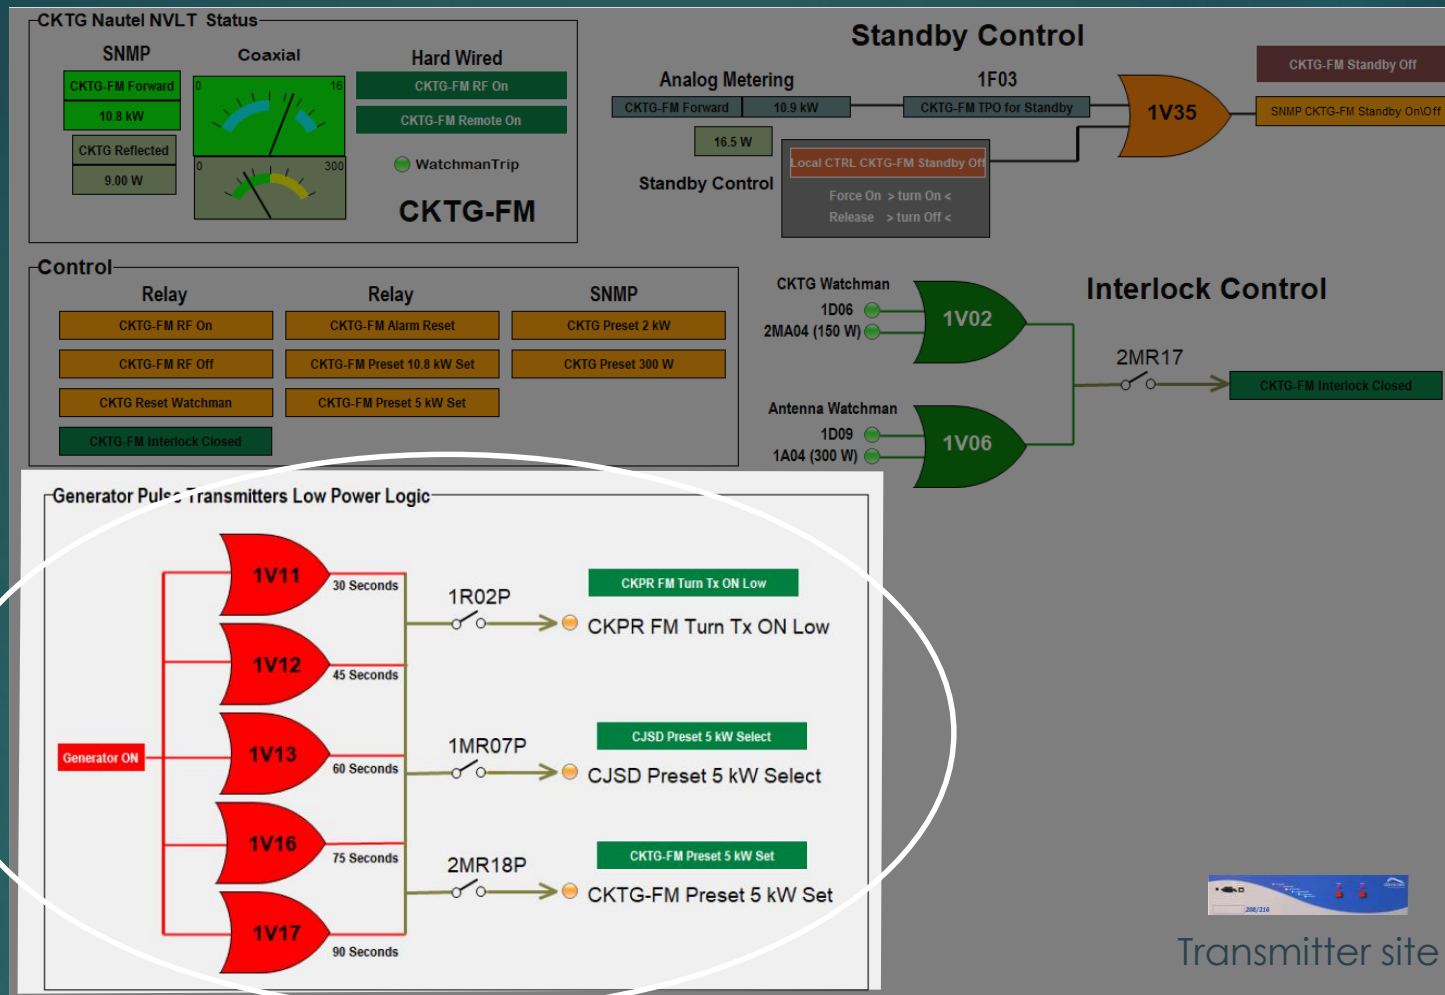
CKTG Nautel NVLT Status

SNMP

CKTG-FM Forward

10.8 kW

CKTG Reflected

9.00 W

Coaxial

0 16

0 300

Hard Wired

CKTG-FM RF On

CKTG-FM Remote On

WatchmanTrip

CKTG-FM

Standby Control

Analog Metering

CKTG-FM Forward

10.9 kW

16.5 W

1F03

CKTG-FM TPO for Standby

1V35

CKTG-FM Standby Off

SNMP CKTG-FM Standby On\Off

Standby Control

Local CTRL CKTG-FM Standby Off

Force On > turn On <

Release > turn Off <

Control

Relay

CKTG-FM RF On

CKTG-FM RF Off

CKTG Reset Watchman

CKTG-FM Interlock Closed

Relay

CKTG-FM Alarm Reset

CKTG-FM Preset 10.8 kW Set

CKTG-FM Preset 5 kW Set

SNMP

CKTG Preset 2 kW

CKTG Preset 300 W

CKTG Watchman

1D06

2MA04 (150 W)

1V02

Interlock Control

2MR17

CKTG-FM Interlock Closed

Antenna Watchman

1D09

1A04 (300 W)

1V06

Generator Pulse Transmitters Low Power Logic

Generator ON

1V11

30 Seconds

1V12

45 Seconds

1V13

60 Seconds

1V16

75 Seconds

1V17

90 Seconds

1R02P

CKPR FM Turn Tx ON Low

CKPR FM Turn Tx ON Low

1MR07P

CJSD Preset 5 kW Select

CJSD Preset 5 kW Select

2MR18P

CKTG-FM Preset 5 kW Set

CKTG-FM Preset 5 kW Set

Transmitter site